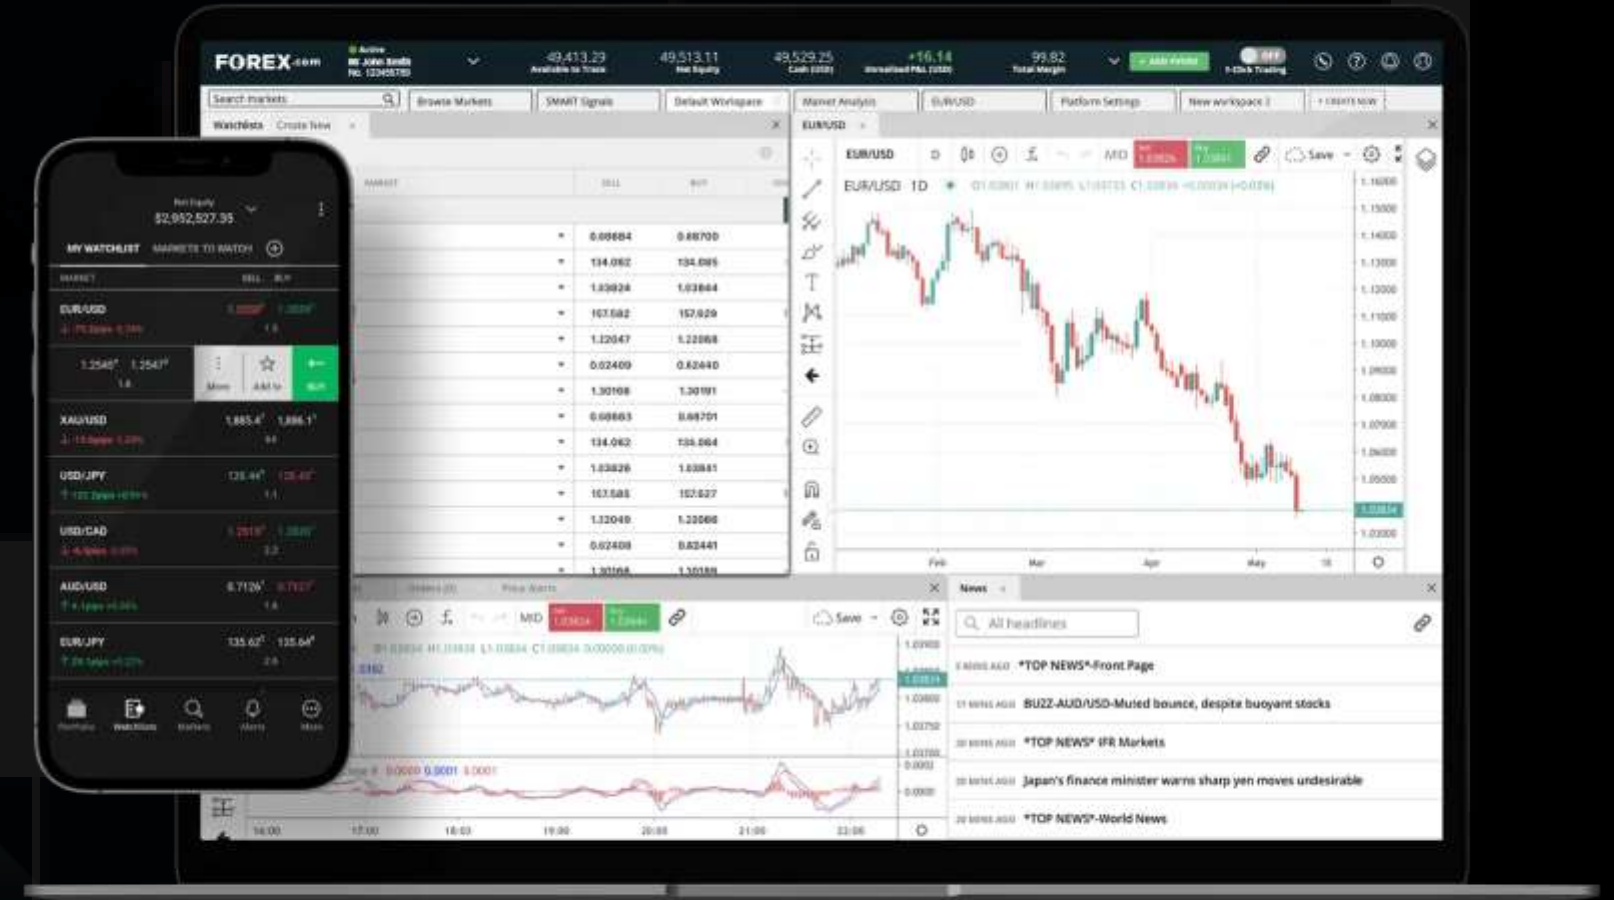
FOREX.com

49,413.23 Available to Trade
49,513.11 Net Equity
49,529.25 Cash (USD)
+16.14 Unrealized P&L (USD)
99.82 Total Margin
1-Click Trading

Search markets | Browse Markets | SMART Signals | Default Workspace | Market Analysis | EUR/USD | Platform Settings | New workspace 2

Watchlists | Create New

EUR/USD

EUR/USD 1D

MID | Save

| SELL | BUY |
|---|---|
| 0.68684 | 0.68700 |
| 134.062 | 134.085 |
| 1.03824 | 1.03844 |
| 107.582 | 107.029 |
| 1.22047 | 1.22068 |
| 0.02409 | 0.62440 |
| 1.30168 | 1.30191 |
| 0.68683 | 0.68701 |
| 134.062 | 134.084 |
| 1.03826 | 1.03841 |
| 107.585 | 107.627 |
| 1.22049 | 1.22066 |
| 0.02408 | 0.62441 |

1.16000
1.15000
1.14000
1.13000
1.12000
1.11000
1.10000
1.09000
1.08000
1.07000
1.06000
1.05000
1.03834
1.03000

Feb | Mar | Apr | May

MID | Save

News
All headlines
*TOP NEWS*-Front Page
BUZZ-AUD/USD-Muted bounce, despite buoyant stocks
*TOP NEWS* IFR Markets
Japan's finance minister warns sharp yen moves undesirable
*TOP NEWS*-World News

14:00 | 17:00 | 18:00 | 19:00 | 20:00 | 21:00 | 22:00

$2,952,527.35
MY WATCHLIST | MARKETS TO WATCH
MARKET | SELL | BUY
EUR/USD
1.2546 | 1.2547
More | Add to | BUY
XAU/USD 1,885.4 | 1,886.1
USD/JPY 128.44 | 128.45
USD/CAD 1.2819 | 1.2820
AUD/USD 0.7126 | 0.7127
EUR/JPY 135.62 | 135.64
Portfolio | Watchlists | Markets | Alerts | More